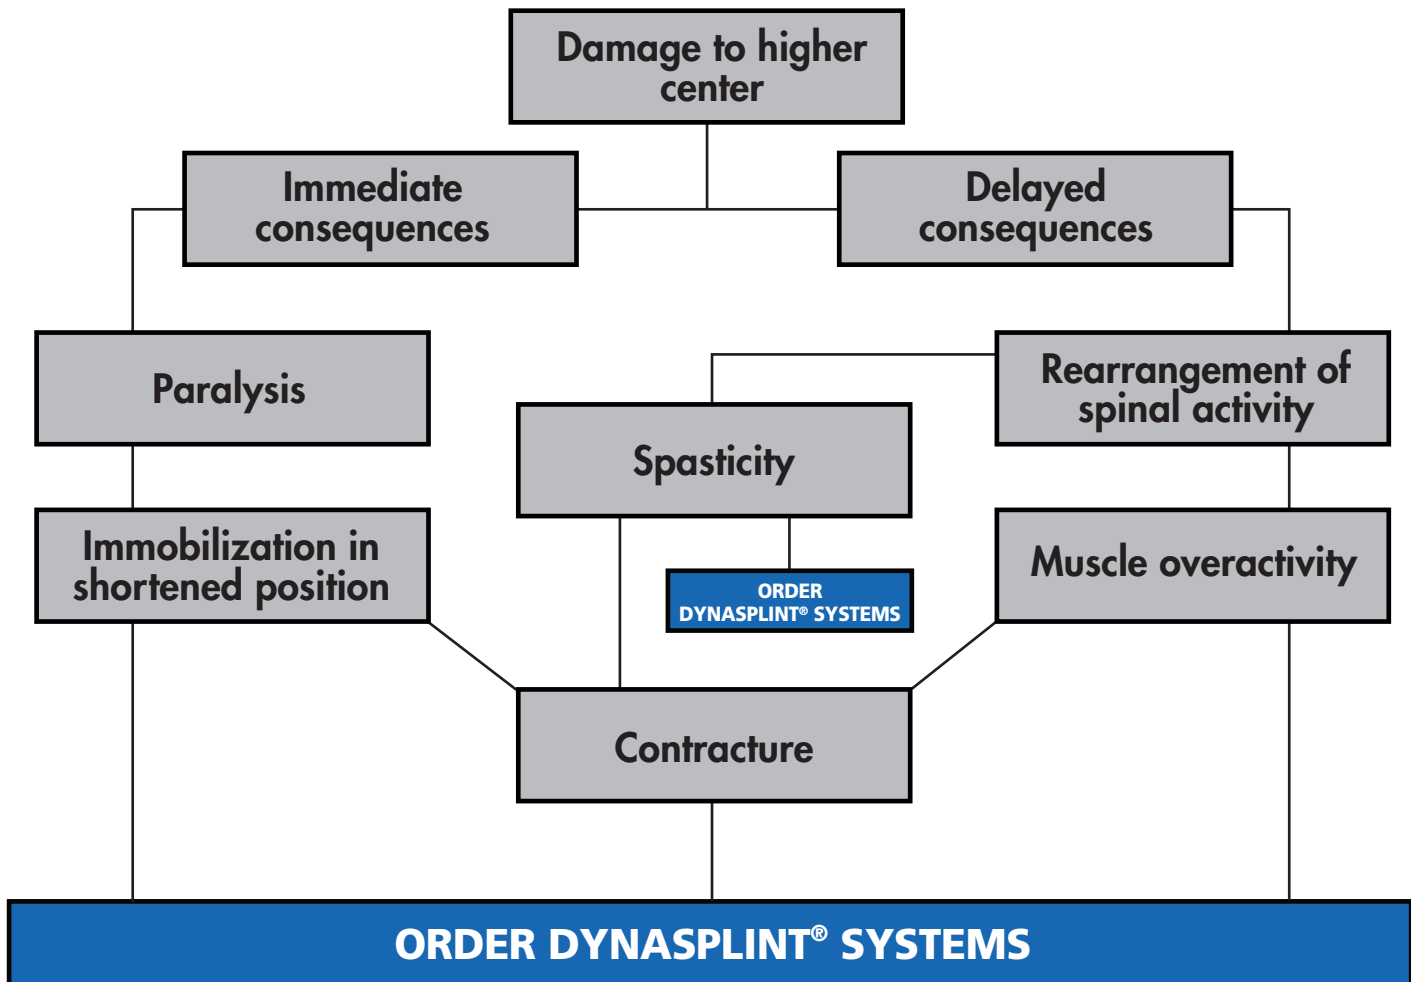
Damage to higher center

Immediate consequences

Delayed consequences

Paralysis

Rearrangement of spinal activity

Spasticity

Immobilization in shortened position

ORDER DYNASPLINT® SYSTEMS

Muscle overactivity

Contracture

ORDER DYNASPLINT® SYSTEMS